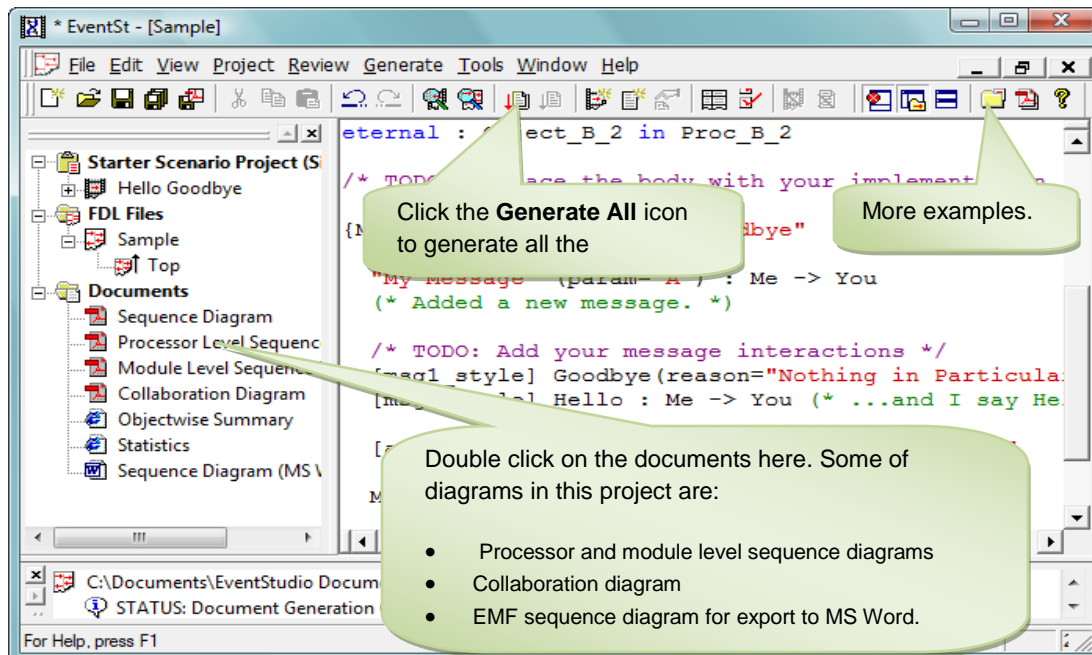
* EventSt - [Sample]

File Edit View Project Review Generate Tools Window Help

Starter Scenario Project (S
Hello Goodbye
FDL Files
Sample
Top
Documents
Sequence Diagram
Processor Level Sequenc
Module Level Sequen
Collaboration Diagram
Objectwise Summary
Statistics
Sequence Diagram (MS V

eternal : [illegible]ect_B_2 in Proc_B_2

/* TODO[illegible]ace the body with your implement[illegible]n

{M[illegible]dbye"

"My Message" (param="A") : Me -> You
(* Added a new message. *)

/* TODO: Add your message interactions */
[msg1_style] Goodbye(reason="Nothing in Particula
[m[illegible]] Hello : Me -> You (* ...and I say He

Click the **Generate All** icon to generate all the

More examples.

Double click on the documents here. Some of diagrams in this project are:

- Processor and module level sequence diagrams
- Collaboration diagram
- EMF sequence diagram for export to MS Word.

C:\Documents\EventStudio Docum
STATUS: Document Generation

For Help, press F1